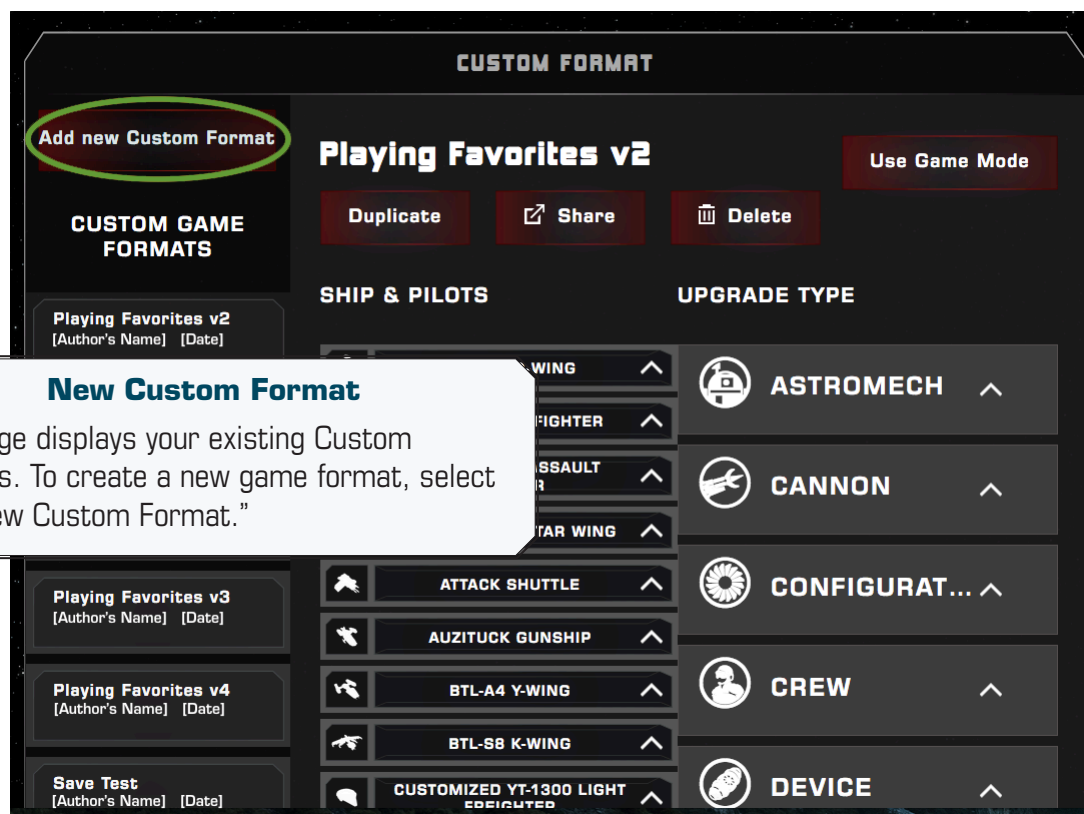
CUSTOM FORMAT

Add new Custom Format

CUSTOM GAME FORMATS

Playing Favorites v2
[Author's Name] [Date]

New Custom Format

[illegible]ge displays your existing Custom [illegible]s. To create a new game format, select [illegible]ew Custom Format."

Playing Favorites v3
[Author's Name] [Date]

Playing Favorites v4
[Author's Name] [Date]

Save Test
[Author's Name] [Date]

Playing Favorites v2

Use Game Mode

Duplicate

Share

Delete

SHIP & PILOTS

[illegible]WING

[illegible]FIGHTER

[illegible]ASSAULT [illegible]R

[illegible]TAR WING

ATTACK SHUTTLE

AUZITUCK GUNSHIP

BTL-A4 Y-WING

BTL-S8 K-WING

CUSTOMIZED YT-1300 LIGHT FREIGHTER

UPGRADE TYPE

ASTROMECH

CANNON

CONFIGURAT...

CREW

DEVICE